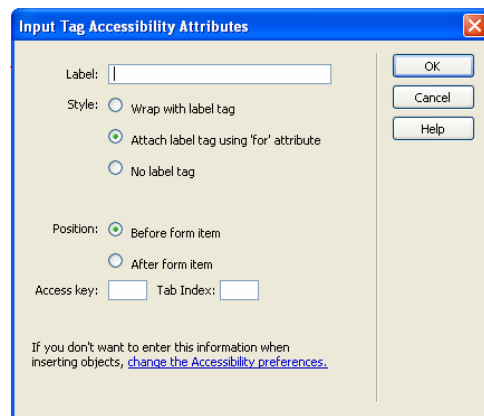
Input Tag Accessibility Attributes

Label:

Style: Wrap with label tag

Attach label tag using 'for' attribute

No label tag

Position: Before form item

After form item

Access key: Tab Index:

If you don't want to enter this information when inserting objects, change the Accessibility preferences.

OK

Cancel

Help